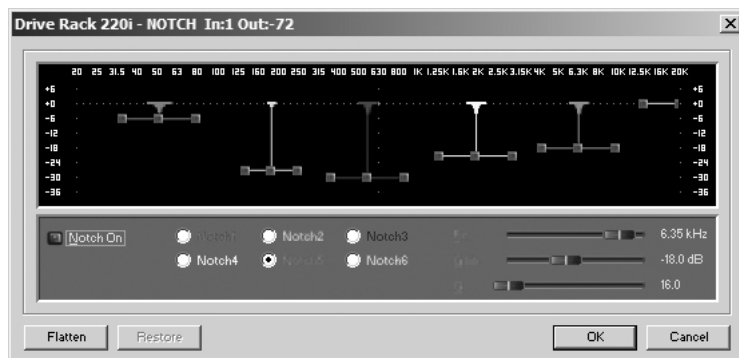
Drive Rack 220i - NOTCH In:1 Out:-72

20 25 31.5 40 50 63 80 100 125 160 200 250 315 400 500 630 800 1K 1.25K 1.6K 2K 2.5K 3.15K 4K 5K 6.3K 8K 10K 12.5K 16K 20K

+6
+0
-6
-12
-18
-24
-30
-36

+6
+0
-6
-12
-18
-24
-30
-36

Notch On

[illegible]
Notch2
Notch3
Notch4
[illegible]
Notch6

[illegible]
6.35 kHz
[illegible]
-18.0 dB
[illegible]
16.0

Flatten
Restore
OK
Cancel